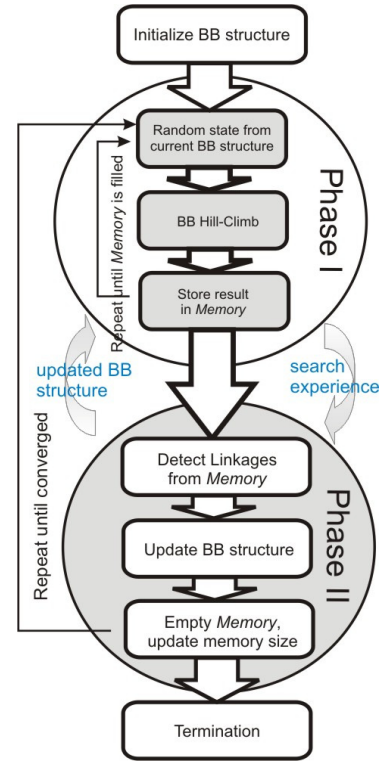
Initialize BB structure

Random state from current BB structure

BB Hill-Climb

Store result in *Memory*

Repeat until *Memory* is filled

Phase I

updated BB structure

search experience

Repeat until converged

Detect Linkages from *Memory*

Update BB structure

Empty *Memory*, update memory size

Phase II

Termination